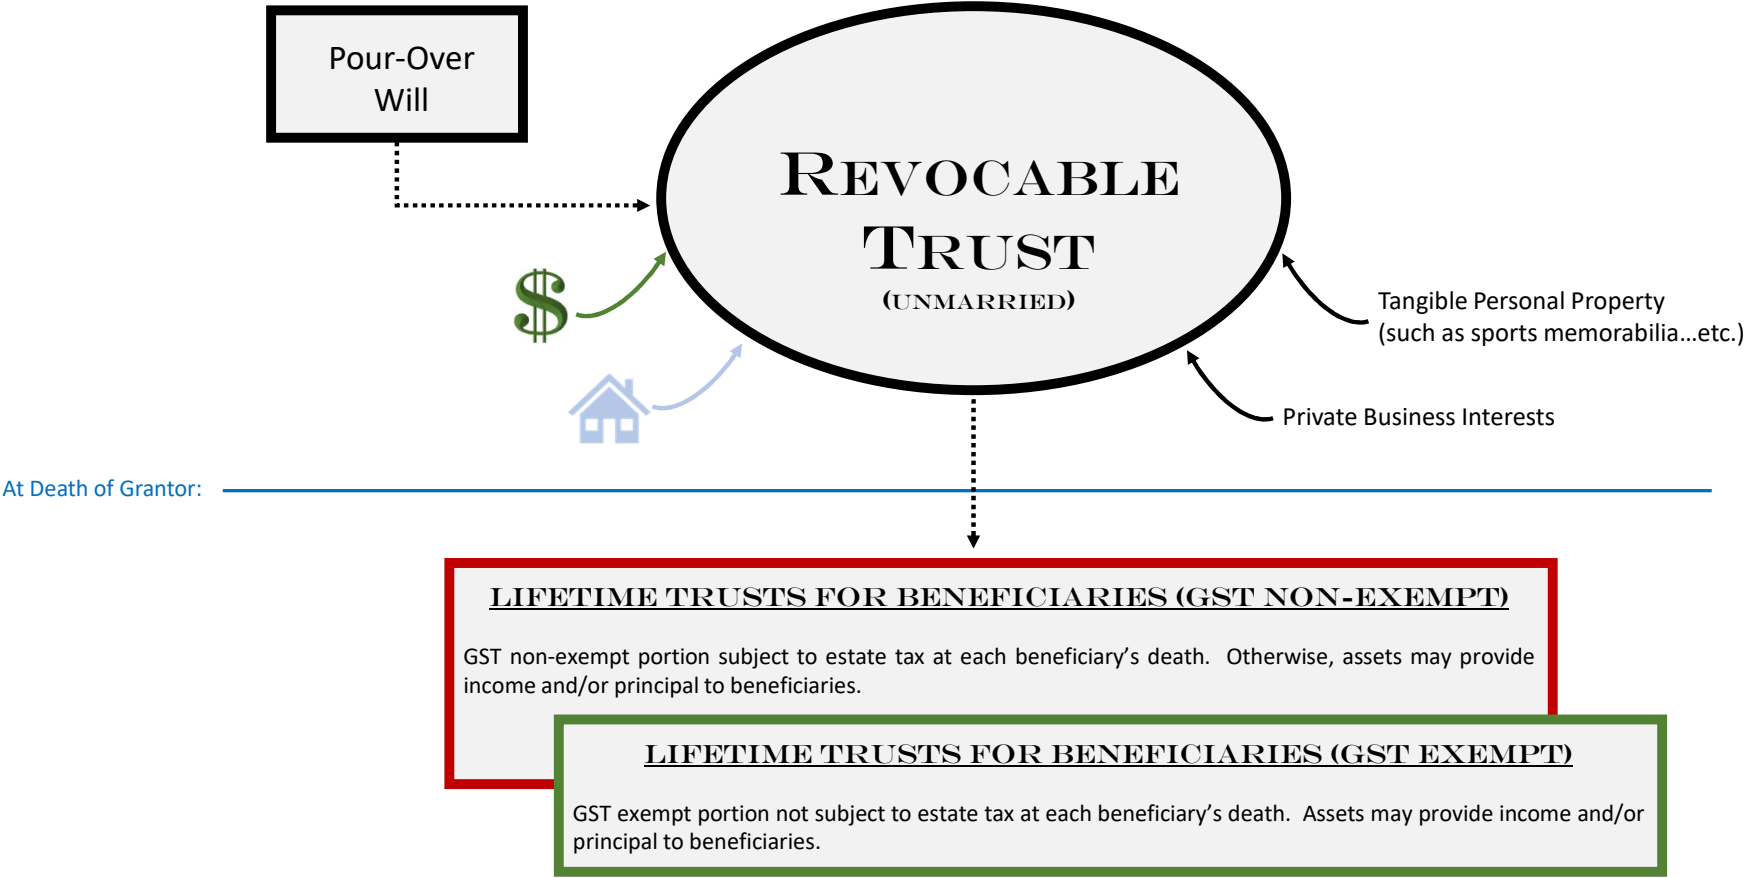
Pour-Over Will

REVOCABLE TRUST
(UNMARRIED)

$

Tangible Personal Property (such as sports memorabilia…etc.)

Private Business Interests

At Death of Grantor:

LIFETIME TRUSTS FOR BENEFICIARIES (GST NON-EXEMPT)

GST non-exempt portion subject to estate tax at each beneficiary's death. Otherwise, assets may provide income and/or principal to beneficiaries.

LIFETIME TRUSTS FOR BENEFICIARIES (GST EXEMPT)

GST exempt portion not subject to estate tax at each beneficiary's death. Assets may provide income and/or principal to beneficiaries.